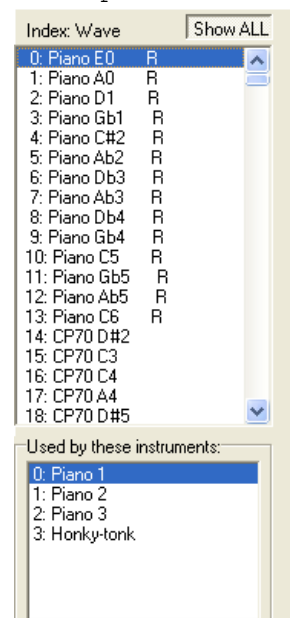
Index: Wave
Show ALL

0: Piano E0 R
1: Piano A0 R
2: Piano D1 R
3: Piano Gb1 R
4: Piano C#2 R
5: Piano Ab2 R
6: Piano Db3 R
7: Piano Ab3 R
8: Piano Db4 R
9: Piano Gb4 R
10: Piano C5 R
11: Piano Gb5 R
12: Piano Ab5 R
13: Piano C6 R
14: CP70 D#2
15: CP70 C3
16: CP70 C4
17: CP70 A4
18: CP70 D#5

Used by these instruments:
0: Piano 1
1: Piano 2
2: Piano 3
3: Honky-tonk